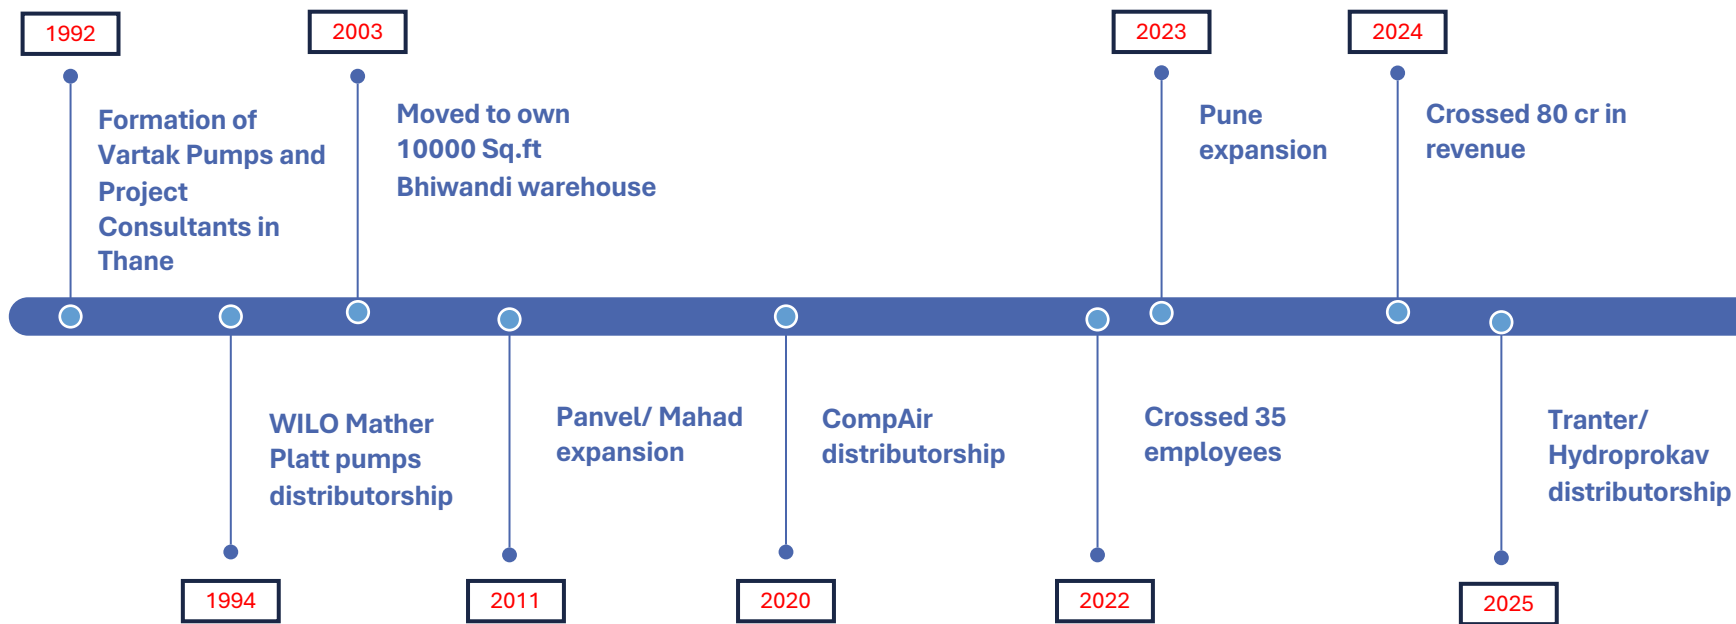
1992

Formation of Vartak Pumps and Project Consultants in Thane

2003

Moved to own 10000 Sq.ft Bhiwandi warehouse

2023

Pune expansion

2024

Crossed 80 cr in revenue

WILO Mather Platt pumps distributorship

1994

Panvel/ Mahad expansion

2011

CompAir distributorship

2020

Crossed 35 employees

2022

Tranter/ Hydroprokav distributorship

2025